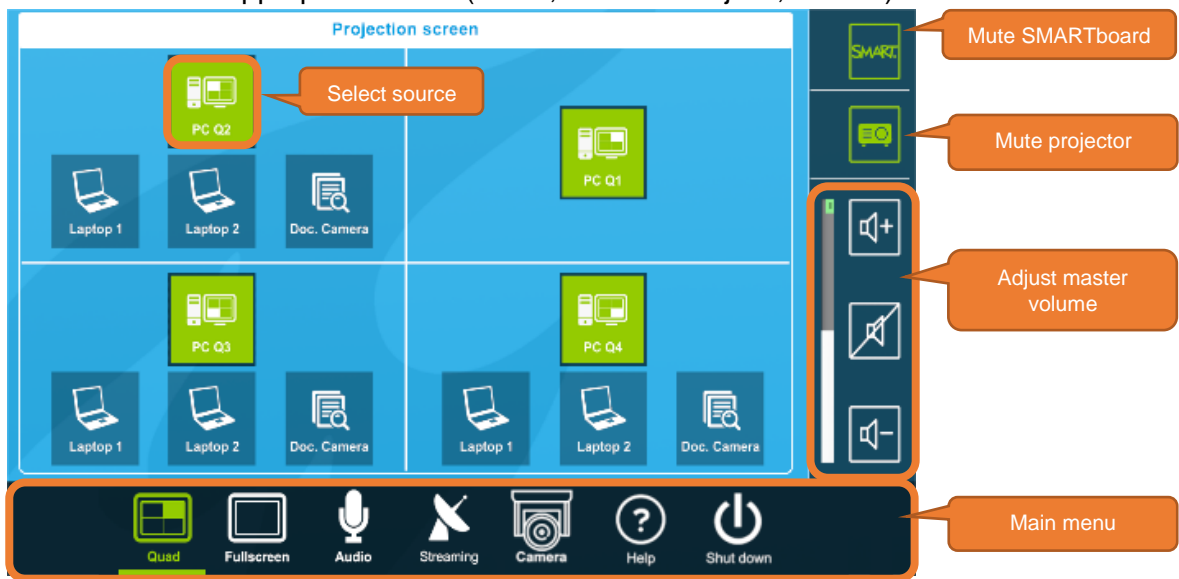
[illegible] appropriate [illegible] ([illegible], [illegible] projec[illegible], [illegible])

Projection screen

PC Q2

Select source

Laptop 1

Laptop 2

Doc. Camera

PC Q1

PC Q3

Laptop 1

Laptop 2

Doc. Camera

PC Q4

Laptop 1

Laptop 2

Doc. Camera

SMART

Mute SMARTboard

Mute projector

Adjust master volume

Quad

Fullscreen

Audio

Streaming

Camera

Help

Shut down

Main menu